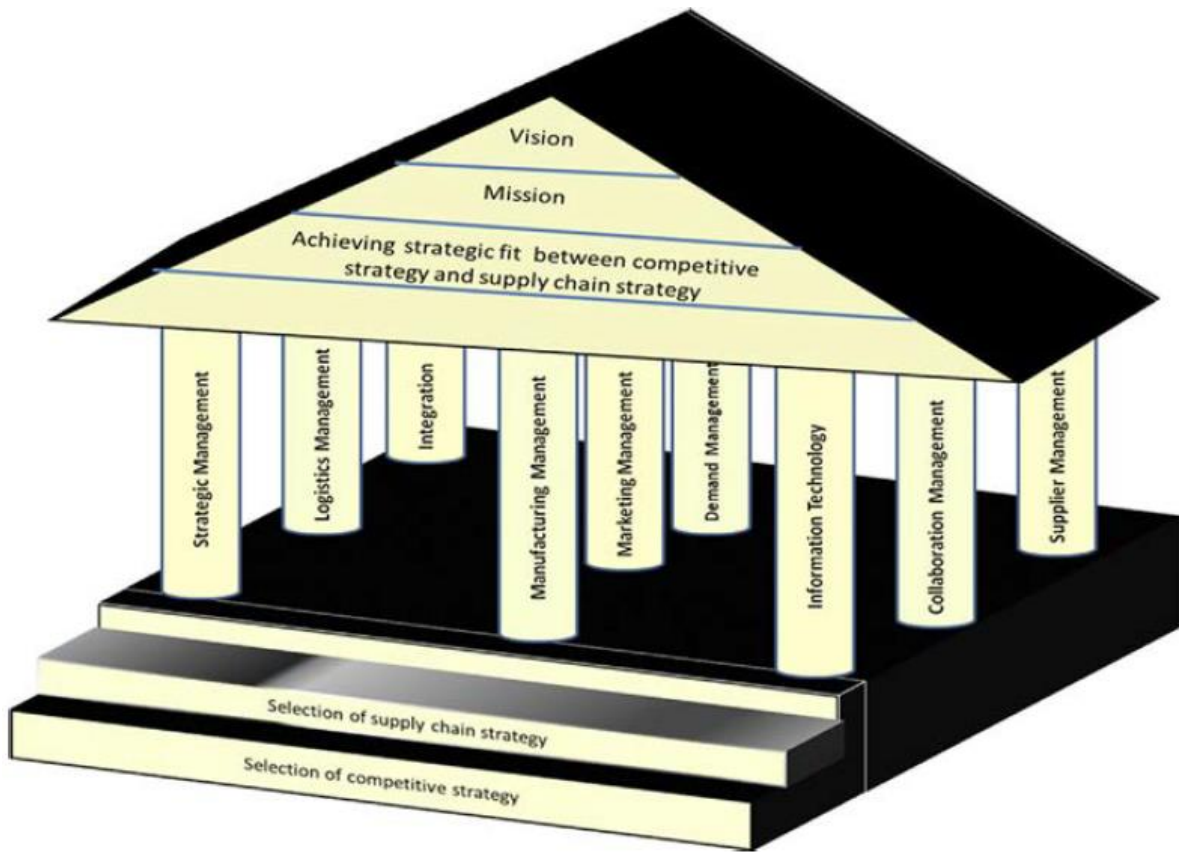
Vision

Mission

Achieving strategic fit between competitive strategy and supply chain strategy

Strategic Management

Logistics Management

Integration

Manufacturing Management

Marketing Management

Demand Management

Information Technology

Collaboration Management

Supplier Management

Selection of supply chain strategy

Selection of competitive strategy